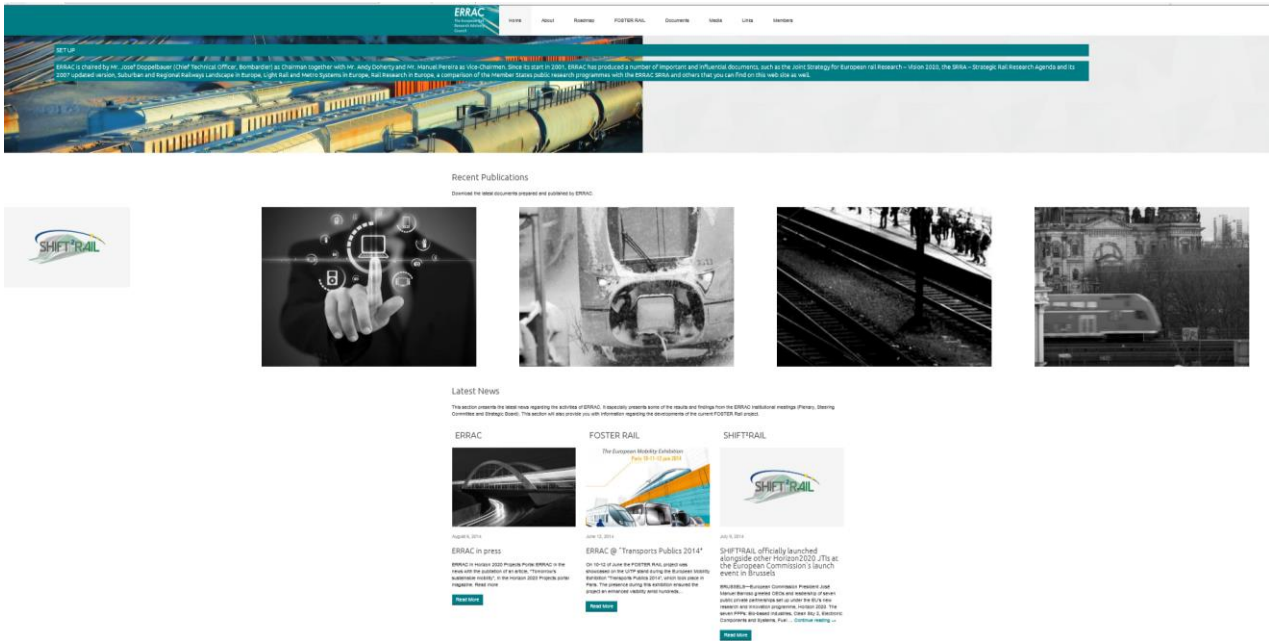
ERRAC The European Rail Research Advisory Council

Home About Roadmap FOSTER RAIL Documents Media Links Members

SET UP

ERRAC is chaired by Mr. Josef Doppelbauer (Chief Technical Officer, Bombardier) as Chairman together with Mr. Andy Doherty and Mr. Manuel Pereira as Vice-Chairmen. Since its start in 2001, ERRAC has produced a number of important and influential documents, such as the Joint Strategy for European rail Research – Vision 2020, the SRRA – Strategic Rail Research Agenda and its 2007 updated version, Suburban and Regional Railways Landscape in Europe, Light Rail and Metro Systems in Europe, Rail Research in Europe, a comparison of the Member States public research programmes with the ERRAC SRRA and others that you can find on this web site as well.

Recent Publications

Download the latest documents prepared and published by ERRAC.

SHIFT²RAIL

Latest News

This section presents the latest news regarding the activities of ERRAC. It especially presents some of the results and findings from the ERRAC institutional meetings (Plenary, Steering Committee and Strategic Board). This section will also provide you with information regarding the developments of the current FOSTER Rail project.

ERRAC

August 6, 2014

ERRAC in press

ERRAC in Horizon 2020 Projects Portal ERRAC in the news with the publication of an article, "Tomorrow's sustainable mobility", in the Horizon 2020 Projects portal magazine. Read more

Read More

FOSTER RAIL

The European Mobility Exhibition Paris 10-11-12 juin 2014

June 12, 2014

ERRAC @ "Transports Publics 2014"

On 10-12 of June the FOSTER RAIL project was showcased on the UITP stand during the European Mobility Exhibition "Transports Publics 2014", which took place in Paris. The presence during this exhibition ensured the project an enhanced visibility amid hundreds...

Read More

SHIFT²RAIL

SHIFT²RAIL

July 9, 2014

SHIFT²RAIL officially launched alongside other Horizon2020 JTIs at the European Commission's launch event in Brussels

BRUSSELS—European Commission President José Manuel Barroso greeted CEOs and leadership of seven public private partnerships set up under the EU's new research and innovation programme, Horizon 2020. The seven PPPs: Bio-based Industries, Clean Sky 2, Electronic Components and Systems, Fuel... Continue reading →

Read More